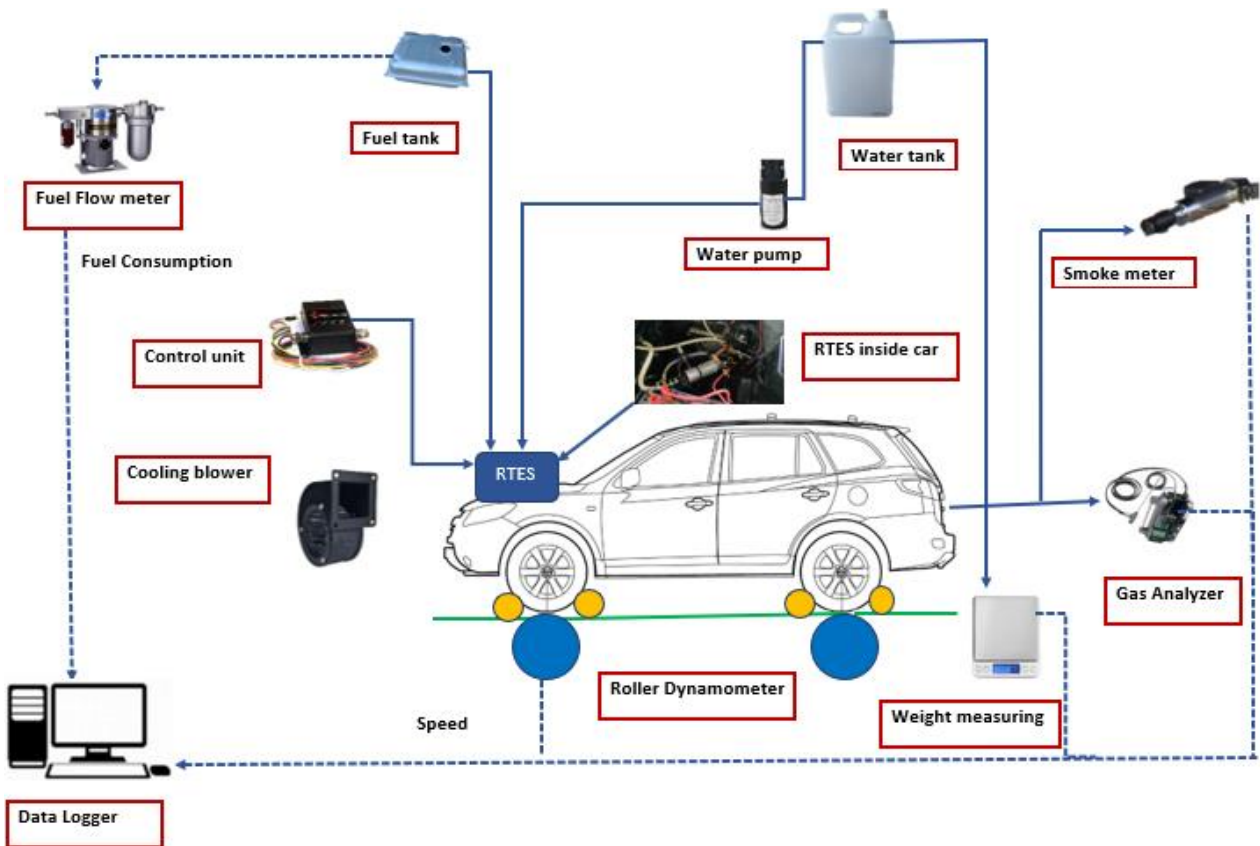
Fuel tank

Water tank

Fuel Flow meter

Fuel Consumption

Water pump

Smoke meter

Control unit

RTES inside car

RTES

Cooling blower

Gas Analyzer

Roller Dynamometer

Speed

Weight measuring

Data Logger